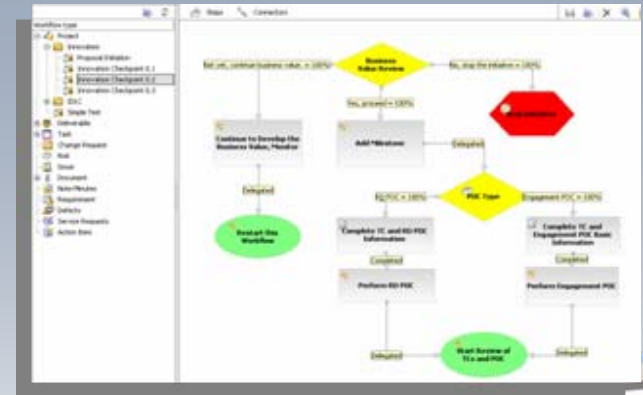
Workflow type

Project

Innovation

Proposal Initiation

Innovation Checkpoint 0.1

Innovation Checkpoint 0.2

Innovation Checkpoint 0.3

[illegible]

Simple Test

Deliverable

Task

Change Request

Risk

Issue

Document

Note/Minutes

Requirement

Defects

Service Requests

Action Item

Steps

Connectors

Business Value Review

Not yet, continue business value. = 100%

No, stop the initiative = 100%

Yes, proceed = 100%

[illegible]

Continue to Develop the Business Value, Monitor

Add Milestone

Delegated

Delegated

POC Type

RD POC = 100%

Engagement POC = 100%

Restart the Workflow

Complete TC and RD POC Information

Complete TC and Engagement POC Basic Information

Completed

Completed

Perform RD POC

Perform Engagement POC

Delegated

Start Review of TCs and POC

Delegated